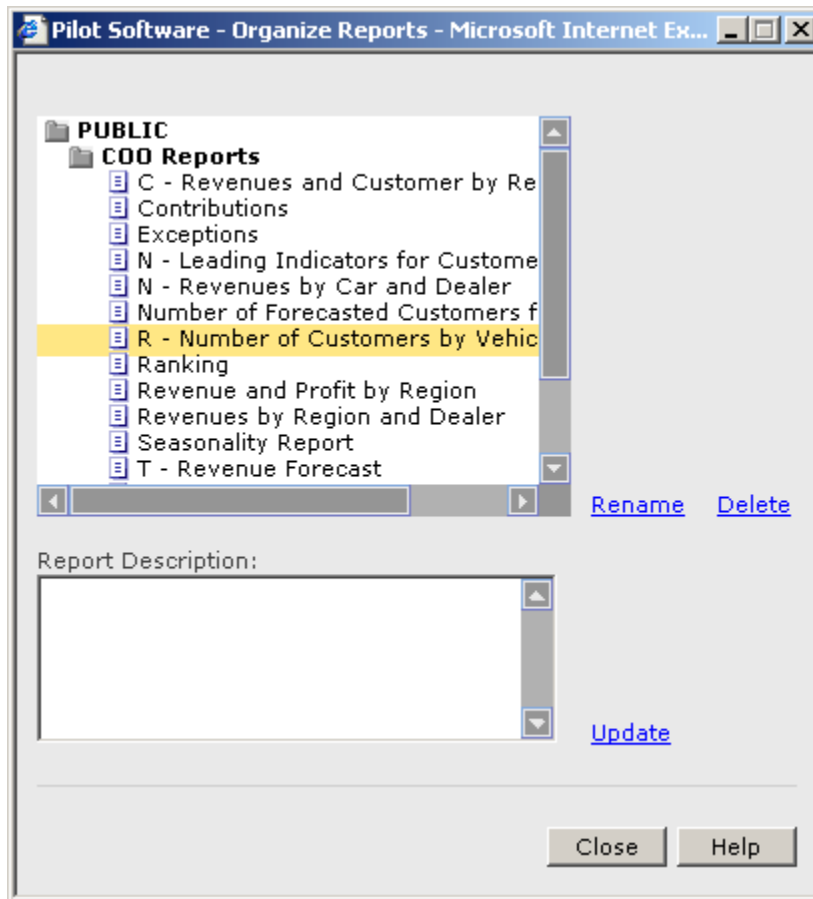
Pilot Software - Organize Reports - Microsoft Internet Ex...

PUBLIC
COO Reports
C - Revenues and Customer by Re
Contributions
Exceptions
N - Leading Indicators for Custome
N - Revenues by Car and Dealer
Number of Forecasted Customers f
R - Number of Customers by Vehic
Ranking
Revenue and Profit by Region
Revenues by Region and Dealer
Seasonality Report
T - Revenue Forecast

Rename Delete

Report Description:

Update

Close Help